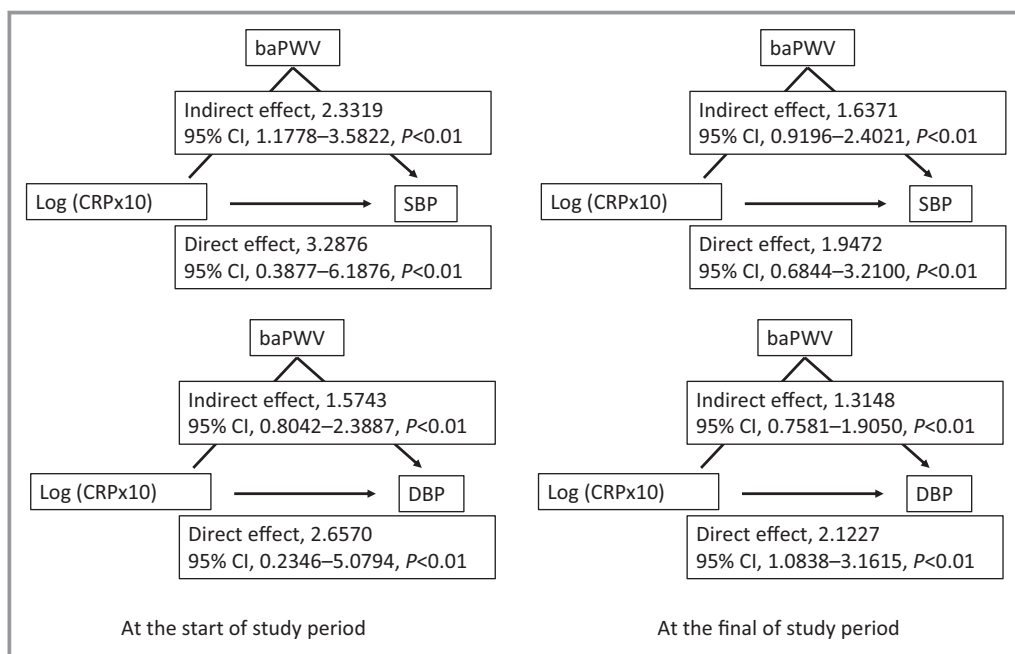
baPWV

Indirect effect, 2.3319
95% CI, 1.1778–3.5822, $P$<0.01

Log (CRPx10)

SBP

Direct effect, 3.2876
95% CI, 0.3877–6.1876, $P$<0.01

baPWV

Indirect effect, 1.6371
95% CI, 0.9196–2.4021, $P$<0.01

Log (CRPx10)

SBP

Direct effect, 1.9472
95% CI, 0.6844–3.2100, $P$<0.01

baPWV

Indirect effect, 1.5743
95% CI, 0.8042–2.3887, $P$<0.01

Log (CRPx10)

DBP

Direct effect, 2.6570
95% CI, 0.2346–5.0794, $P$<0.01

baPWV

Indirect effect, 1.3148
95% CI, 0.7581–1.9050, $P$<0.01

Log (CRPx10)

DBP

Direct effect, 2.1227
95% CI, 1.0838–3.1615, $P$<0.01

At the start of study period

At the final of study period